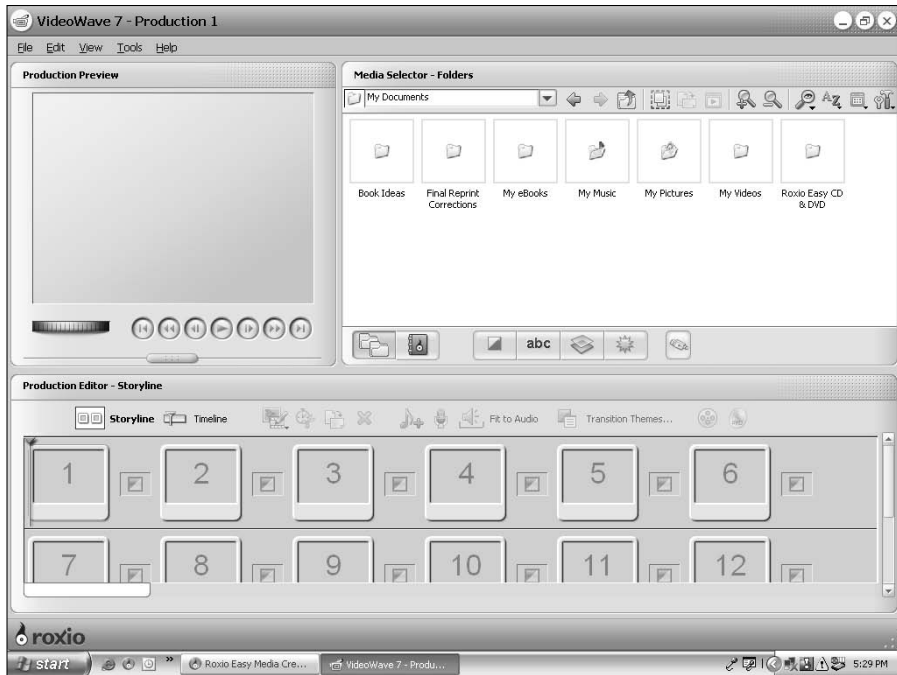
VideoWave 7 - Production 1

File Edit View Tools Help

Production Preview

Media Selector - Folders

My Documents

Book Ideas

Final Reprint Corrections

My eBooks

My Music

My Pictures

My Videos

Roxio Easy CD & DVD

abc

Production Editor - Storyline

Storyline Timeline

Fit to Audio

Transition Themes...

1 2 3 4 5 6

7 8 9 10 11 12

roxio

start

Roxio Easy Media Cre...

VideoWave 7 - Produ...

5:29 PM